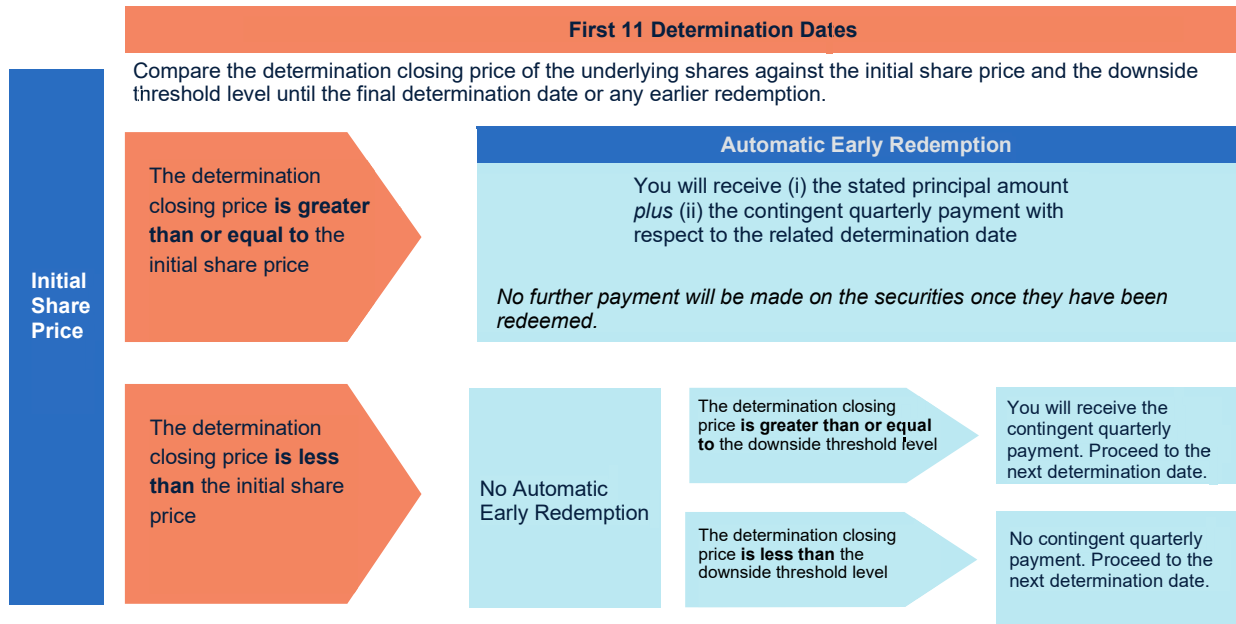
First 11 Determination Dates

Compare the determination closing price of the underlying shares against the initial share price and the downside threshold level until the final determination date or any earlier redemption.

Initial Share Price

The determination closing price is greater than or equal to the initial share price

Automatic Early Redemption

You will receive (i) the stated principal amount plus (ii) the contingent quarterly payment with respect to the related determination date

No further payment will be made on the securities once they have been redeemed.

The determination closing price is less than the initial share price

No Automatic Early Redemption

The determination closing price is greater than or equal to the downside threshold level

You will receive the contingent quarterly payment. Proceed to the next determination date.

The determination closing price is less than the downside threshold level

No contingent quarterly payment. Proceed to the next determination date.